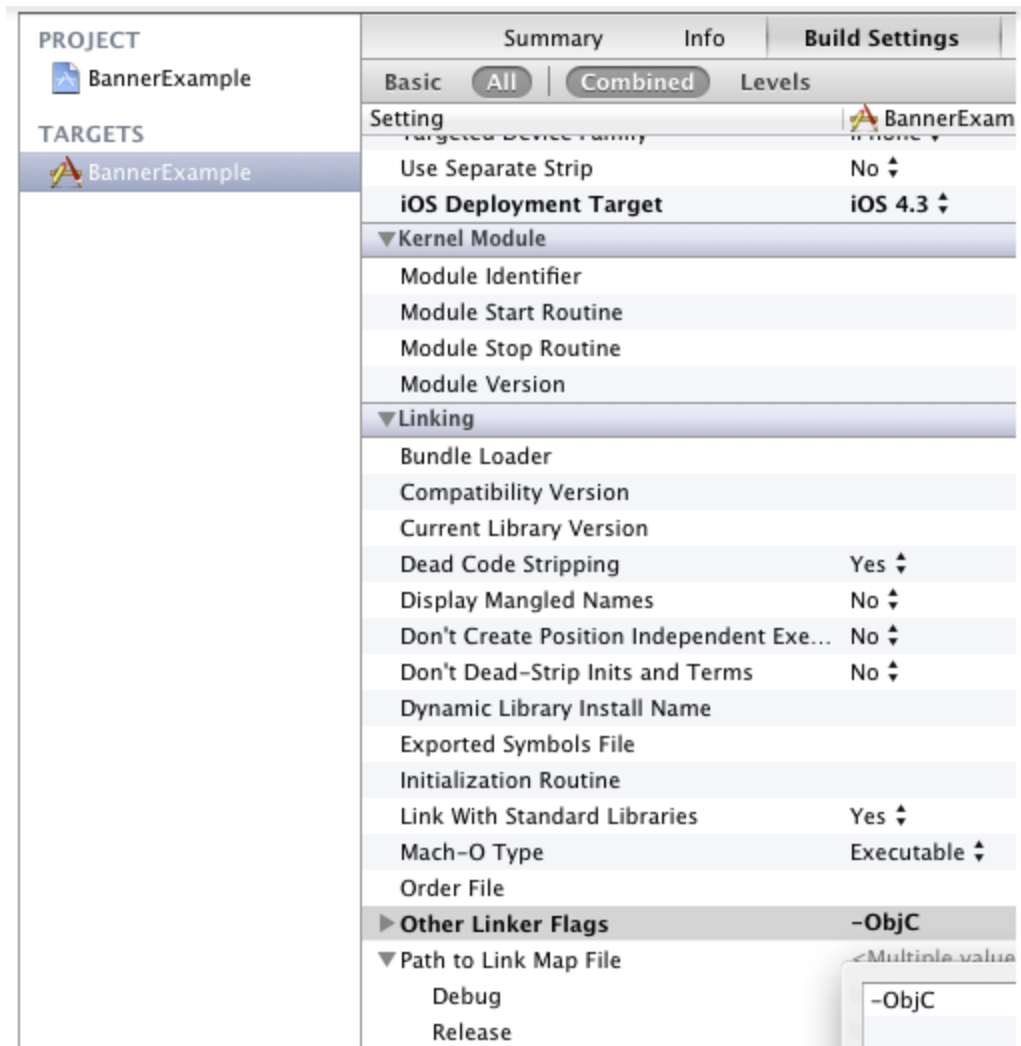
PROJECT
BannerExample
TARGETS
BannerExample

Summary Info Build Settings
Basic All Combined Levels

| Setting | BannerExam |
|---|---|
| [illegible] | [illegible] |
| Use Separate Strip | No |
| iOS Deployment Target | iOS 4.3 |
| ▼Kernel Module | |
| Module Identifier | |
| Module Start Routine | |
| Module Stop Routine | |
| Module Version | |
| ▼Linking | |
| Bundle Loader | |
| Compatibility Version | |
| Current Library Version | |
| Dead Code Stripping | Yes |
| Display Mangled Names | No |
| Don't Create Position Independent Exe... | No |
| Don't Dead-Strip Inits and Terms | No |
| Dynamic Library Install Name | |
| Exported Symbols File | |
| Initialization Routine | |
| Link With Standard Libraries | Yes |
| Mach-O Type | Executable |
| Order File | |
| ▶Other Linker Flags | -ObjC |
| ▼Path to Link Map File | <Multiple value |
| Debug | |
| Release | |

-ObjC